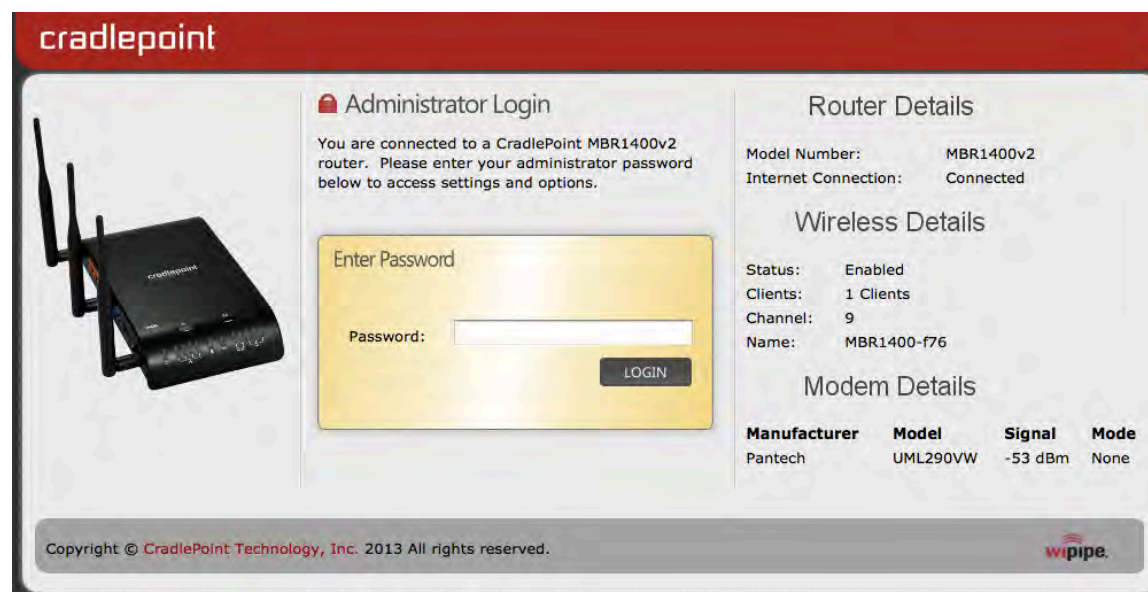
cradlepoint

cradlepoint

Administrator Login

You are connected to a CradlePoint MBR1400v2 router. Please enter your administrator password below to access settings and options.

Enter Password

Password:

LOGIN

Router Details

Model Number: MBR1400v2
Internet Connection: Connected

Wireless Details

Status: Enabled
Clients: 1 Clients
Channel: 9
Name: MBR1400-f76

Modem Details

| Manufacturer | Model | Signal | Mode |
|---|---|---|---|
| Pantech | UML290VW | -53 dBm | None |

Copyright © CradlePoint Technology, Inc. 2013 All rights reserved.

wipipe.